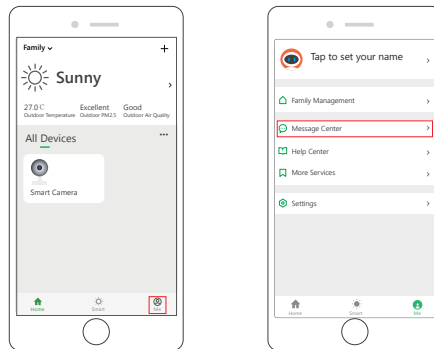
Family ⌄
+

Sunny
›

27.0℃
Outdoor Temperature

Excellent
Outdoor PM2.5

Good
Outdoor Air Quality

All Devices
···

Smart Camera

Home
Smart
Me

Tap to set your name
›

Family Management
›

Message Center
›

Help Center
›

More Services
›

Settings
›

Home
Smart
Me